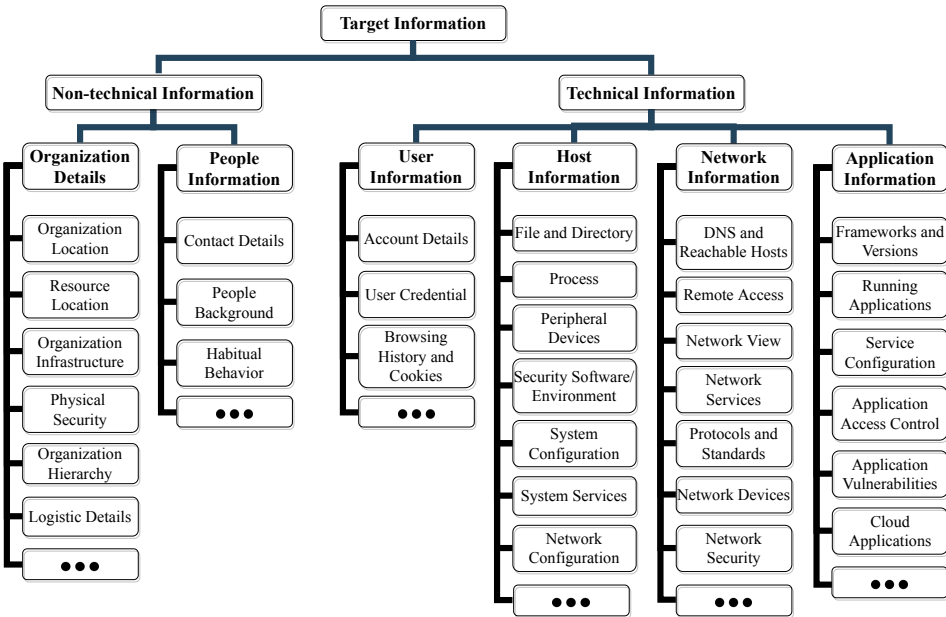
Target Information

Non-technical Information

Technical Information

Organization Details

Organization Location

Resource Location

Organization Infrastructure

Physical Security

Organization Hierarchy

Logistic Details

●●●

People Information

Contact Details

People Background

Habitual Behavior

●●●

User Information

Account Details

User Credential

Browsing History and Cookies

●●●

Host Information

File and Directory

Process

Peripheral Devices

Security Software/ Environment

System Configuration

System Services

Network Configuration

●●●

Network Information

DNS and Reachable Hosts

Remote Access

Network View

Network Services

Protocols and Standards

Network Devices

Network Security

●●●

Application Information

Frameworks and Versions

Running Applications

Service Configuration

Application Access Control

Application Vulnerabilities

Cloud Applications

●●●